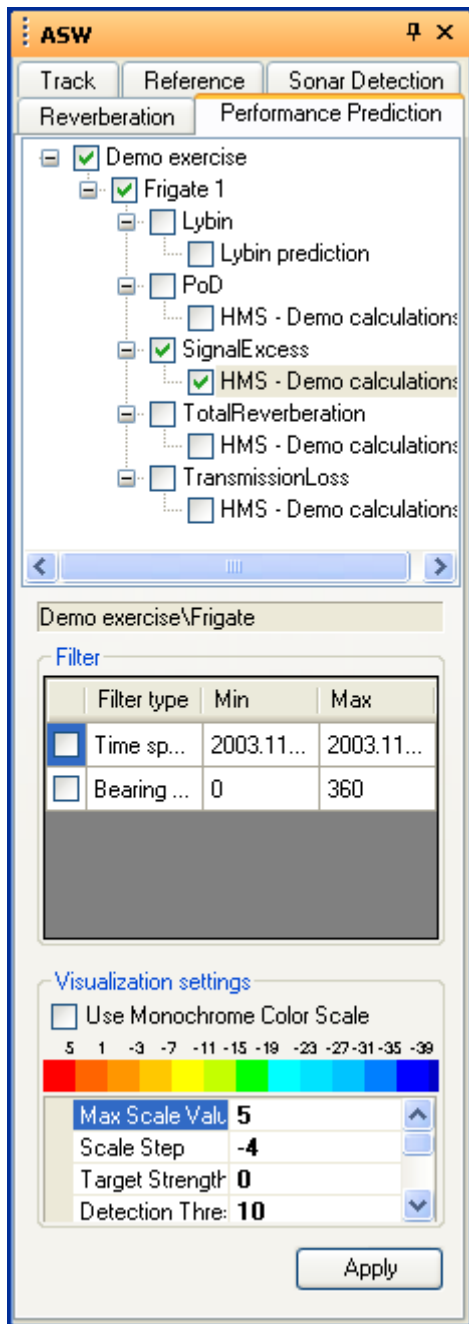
ASW

Track | Reference | Sonar Detection
Reverberation | Performance Prediction

Demo exercise
Frigate 1
Lybin
Lybin prediction
PoD
HMS - Demo calculations
SignalExcess
HMS - Demo calculations
TotalReverberation
HMS - Demo calculations
TransmissionLoss
HMS - Demo calculations

Demo exercise\Frigate

Filter

| | Filter type | Min | Max |
|---|---|---|---|
| | Time sp... | 2003.11... | 2003.11... |
| | Bearing ... | 0 | 360 |

Visualization settings
Use Monochrome Color Scale
5 1 -3 -7 -11 -15 -19 -23 -27 -31 -35 -39

| | |
|---|---|
| Max Scale Valu | 5 |
| Scale Step | -4 |
| Target Strength | 0 |
| Detection Thre: | 10 |

Apply